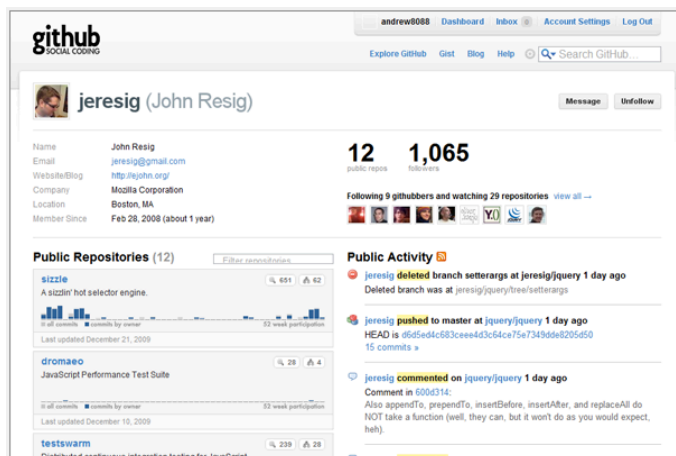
github
SOCIAL CODING

andrew8088 Dashboard Inbox 0 Account Settings Log Out

Explore GitHub Gist Blog Help Search GitHub...

jeresig (John Resig)

Message Unfollow

| Name | John Resig |
|---|---|
| Email | jeresig@gmail.com |
| Website/Blog | http://ejohn.org/ |
| Company | Mozilla Corporation |
| Location | Boston, MA |
| Member Since | Feb 28, 2008 (about 1 year) |

12 public repos 1,065 followers

Following 9 githubbers and watching 29 repositories view all →

Public Repositories (12) Filter repositories

sizzle 651 62
A sizzlin' hot selector engine.
all commits commits by owner 52 week participation
Last updated December 21, 2009

dromaeo 28 4
JavaScript Performance Test Suite
all commits commits by owner 52 week participation
Last updated December 10, 2009

testswarm 239 28
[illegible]

Public Activity

jeresig deleted branch setterargs at jeresig/jquery 1 day ago
Deleted branch was at jeresig/jquery/tree/setterargs

jeresig pushed to master at jquery/jquery 1 day ago
HEAD is d6d5ed4c683ceee4d3c64ce75e7349dde8205d50
15 commits »

jeresig commented on jquery/jquery 1 day ago
Comment in 600d314:
Also appendTo, prependTo, insertBefore, insertAfter, and replaceAll do NOT take a function (well, they can, but it won't do as you would expect, heh).